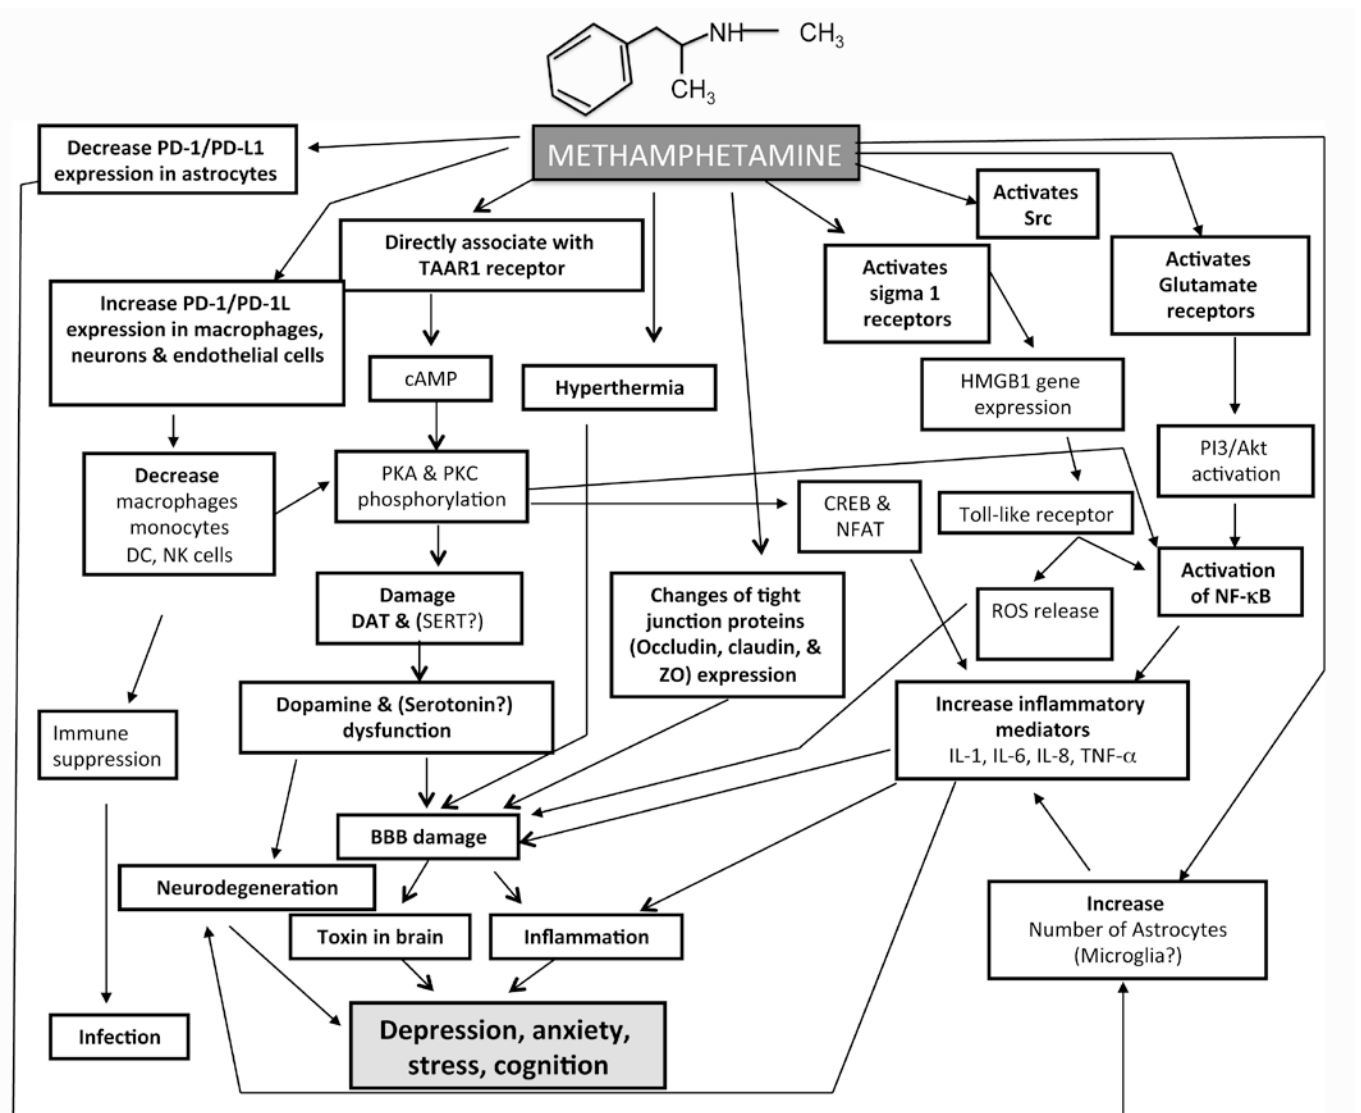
NH — $CH_3$
$CH_3$

METHAMPHETAMINE

Decrease PD-1/PD-L1 expression in astrocytes

Directly associate with TAAR1 receptor

Activates Src

Activates sigma 1 receptors

Activates Glutamate receptors

Increase PD-1/PD-1L expression in macrophages, neurons & endothelial cells

cAMP

Hyperthermia

HMGB1 gene expression

PI3/Akt activation

Decrease macrophages monocytes DC, NK cells

PKA & PKC phosphorylation

CREB & NFAT

Toll-like receptor

Activation of NF-κB

Damage DAT & (SERT?)

Changes of tight junction proteins (Occludin, claudin, & ZO) expression

ROS release

Dopamine & (Serotonin?) dysfunction

Increase inflammatory mediators IL-1, IL-6, IL-8, TNF-α

Immune suppression

BBB damage

Neurodegeneration

Toxin in brain

Inflammation

Increase Number of Astrocytes (Microglia?)

Infection

Depression, anxiety, stress, cognition